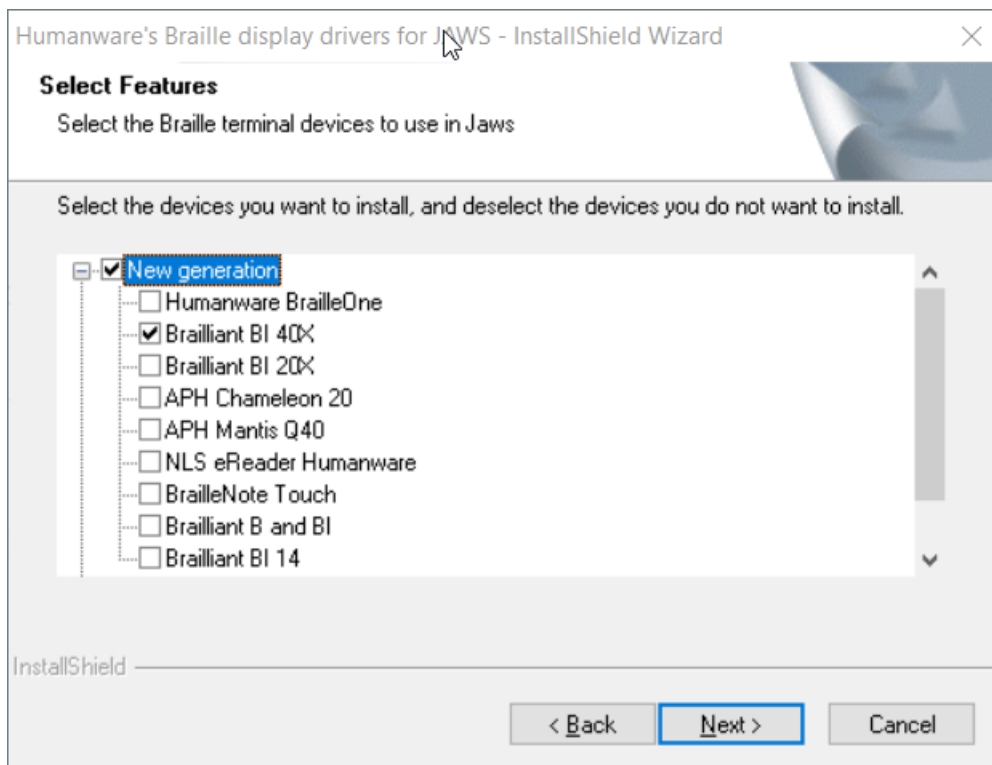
Humanware's Braille display drivers for JAWS - InstallShield Wizard

Select Features

Select the Braille terminal devices to use in Jaws

Select the devices you want to install, and deselect the devices you do not want to install.

New generation
Humanware BrailleOne
Brailliant BI 40X
Brailliant BI 20X
APH Chameleon 20
APH Mantis Q40
NLS eReader Humanware
BrailleNote Touch
Brailliant B and BI
Brailliant BI 14

InstallShield

< Back
Next >
Cancel